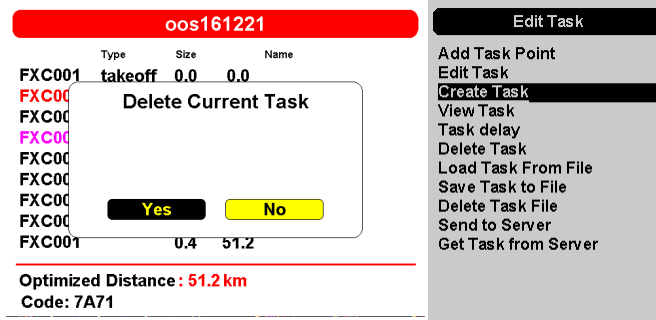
oos161221

Type Size Name

FXC001 takeoff 0.0 0.0

FXC00

FXC00

FXC00

FXC00

FXC00

FXC00

FXC00

FXC001 0.4 51.2

Delete Current Task

Yes

No

Optimized Distance : 51.2 km

Code: 7A71

Edit Task

Add Task Point

Edit Task

Create Task

View Task

Task delay

Delete Task

Load Task From File

Save Task to File

Delete Task File

Send to Server

Get Task from Server